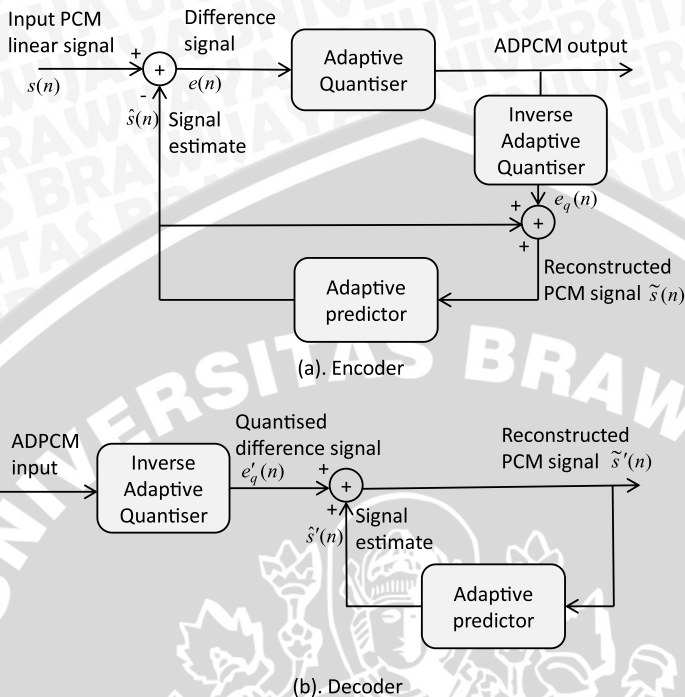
Input PCM linear signal

$s(n)$

+

-

+

Difference signal

$e(n)$

$\hat{s}(n)$

Signal estimate

Adaptive Quantiser

ADPCM output

Inverse Adaptive Quantiser

$e_q(n)$

+

+

+

Adaptive predictor

Reconstructed PCM signal $\tilde{s}(n)$

(a). Encoder

ADPCM input

Inverse Adaptive Quantiser

Quantised difference signal

$e'_q(n)$

+

+

+

$\hat{s}'(n)$

Signal estimate

Reconstructed PCM signal $\tilde{s}'(n)$

Adaptive predictor

(b). Decoder